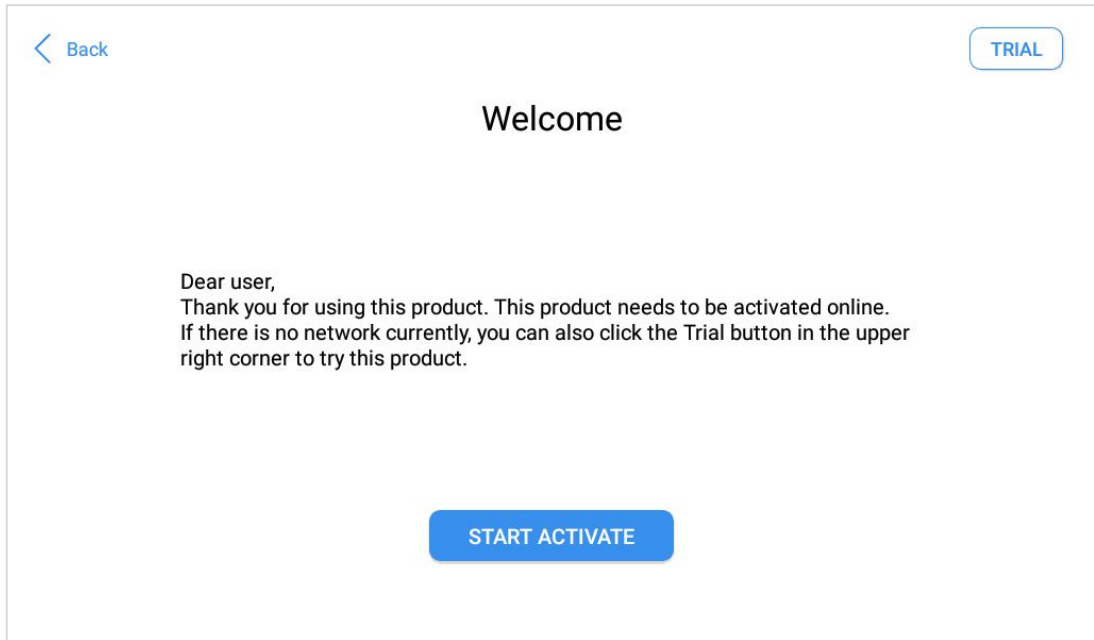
Back

TRIAL

Welcome

Dear user,
Thank you for using this product. This product needs to be activated online. If there is no network currently, you can also click the Trial button in the upper right corner to try this product.

START ACTIVATE